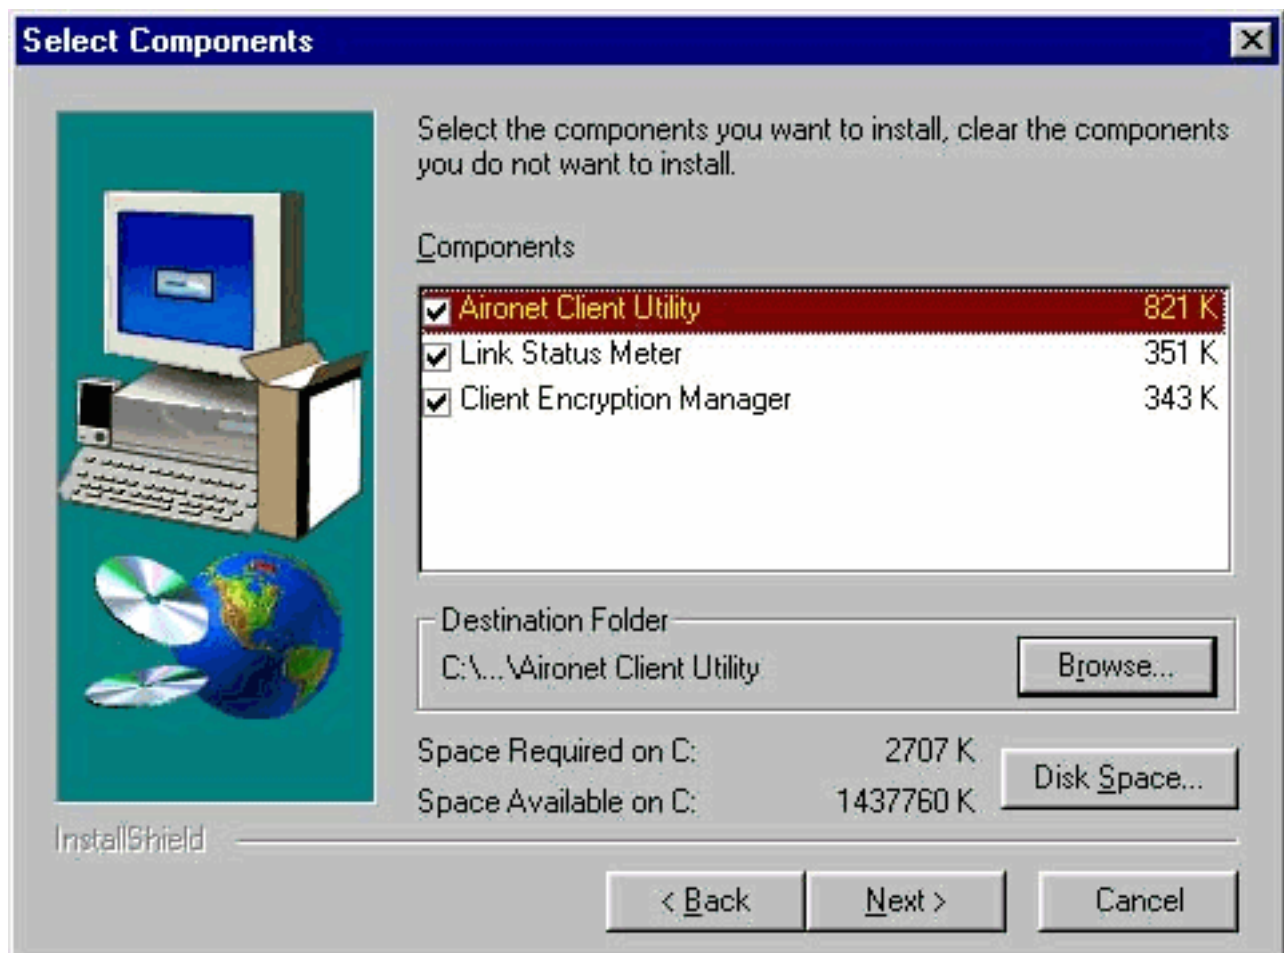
Select Components

Select the components you want to install, clear the components you do not want to install.

Components

Aironet Client Utility 821 K
Link Status Meter 351 K
Client Encryption Manager 343 K

Destination Folder
C:\...\Aironet Client Utility
Browse...

Space Required on C: 2707 K
Space Available on C: 1437760 K
Disk Space...

InstallShield

< Back
Next >
Cancel